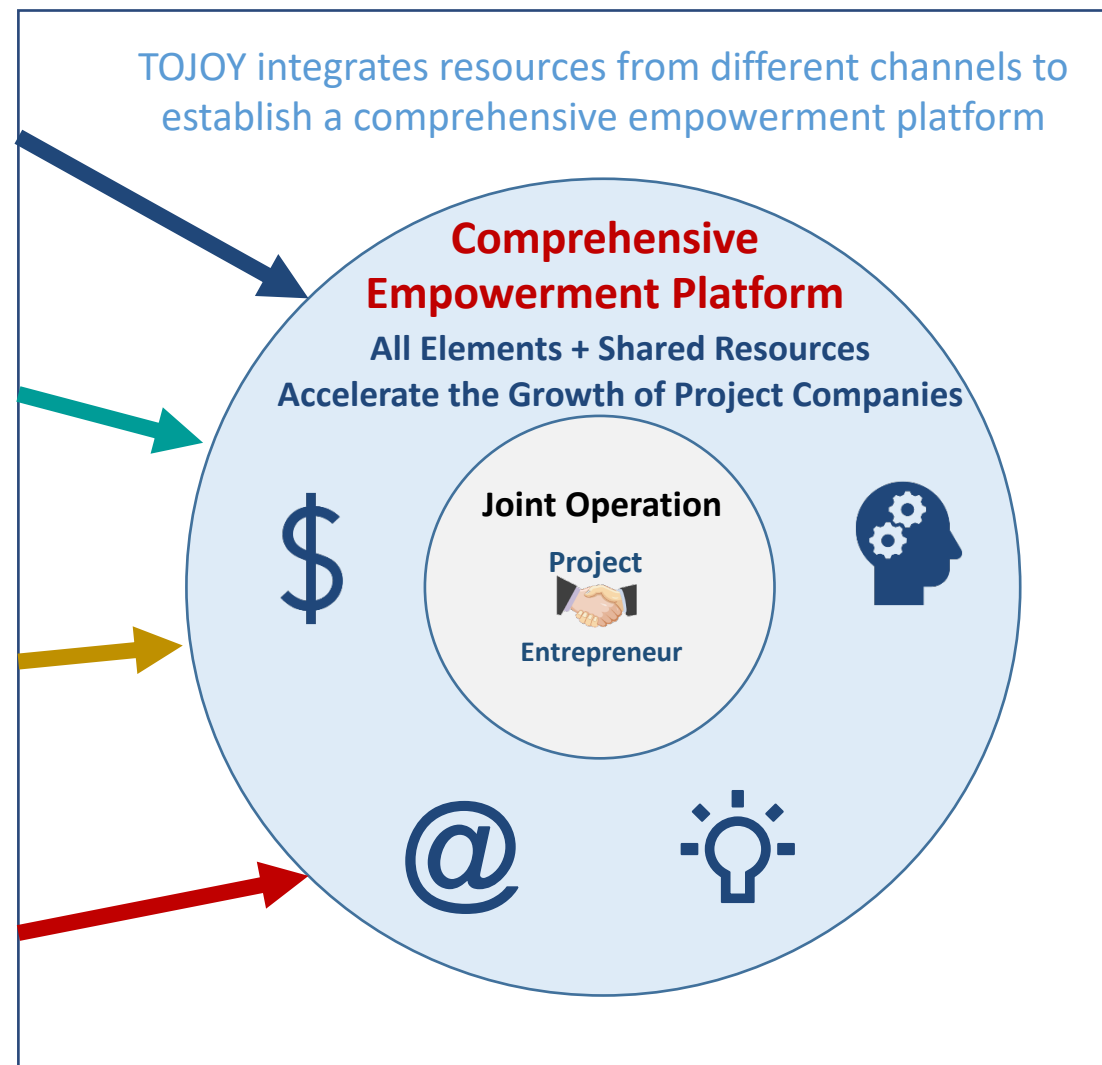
TOJOY integrates resources from different channels to establish a comprehensive empowerment platform

Comprehensive Empowerment Platform

All Elements + Shared Resources
Accelerate the Growth of Project Companies

Joint Operation

Project

Entrepreneur

$

@